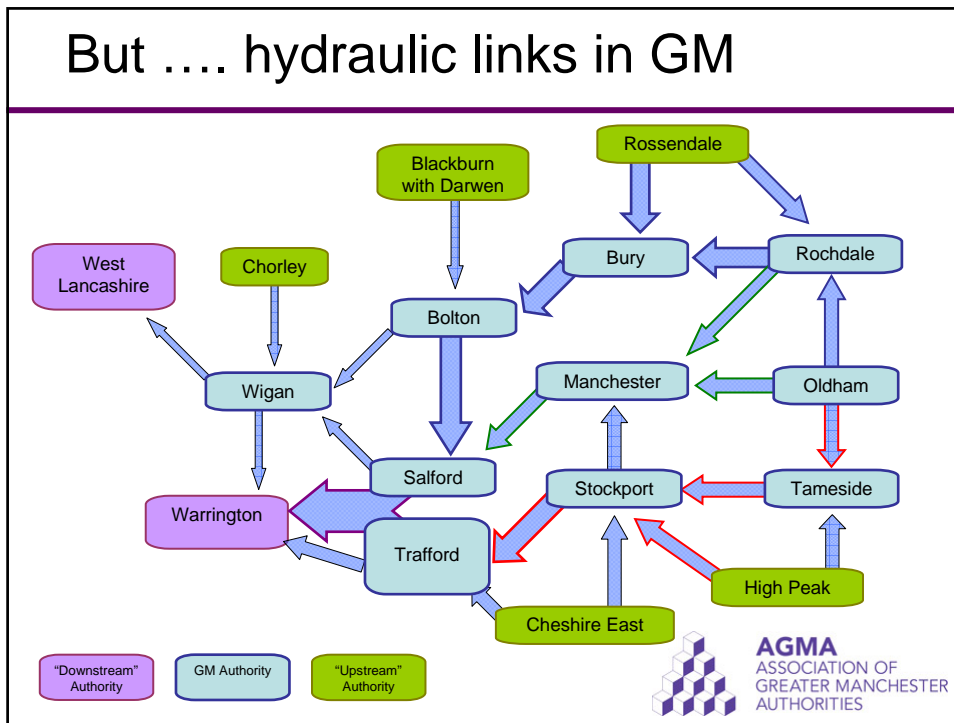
But …. hydraulic links in GM

Rossendale

Blackburn with Darwen

Bury

Rochdale

West Lancashire

Chorley

Bolton

Manchester

Oldham

Wigan

Salford

Stockport

Tameside

Warrington

Trafford

High Peak

Cheshire East

"Downstream" Authority

GM Authority

"Upstream" Authority

AGMA
ASSOCIATION OF
GREATER MANCHESTER
AUTHORITIES